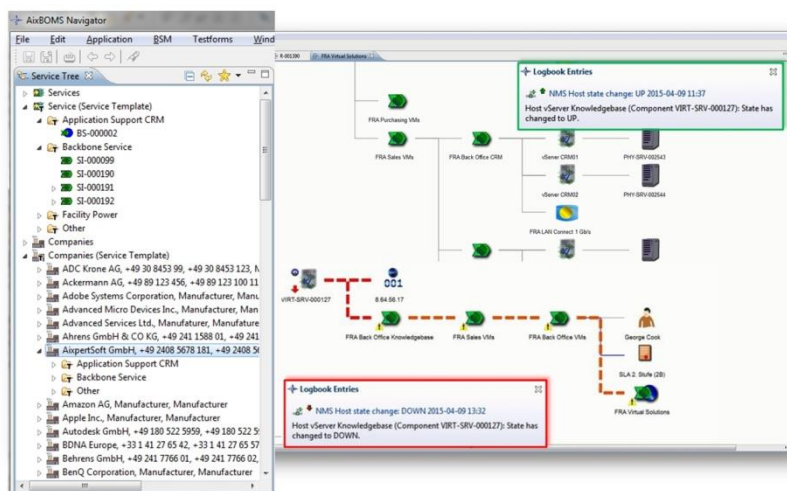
AixBOMS Navigator

File Edit Application BSM Testforms Wind

Service Tree

Services
Service (Service Template)
Application Support CRM
BS-000002
Backbone Service
SI-000099
SI-000190
SI-000191
SI-000192
Facility Power
Other
Companies
Companies (Service Template)
ADC Krone AG, +49 30 8453 99, +49 30 8453 123, N
Ackermann AG, +49 89 123 456, +49 89 123 100 11
Adobe Systems Corporation, Manufacturer, Manu
Advanced Micro Devices Inc., Manufacturer, Man
Advanced Services Ltd., Manufaturer, Manufacture
Ahrens GmbH & CO KG, +49 241 1588 01, +49 241
AixpertSoft GmbH, +49 2408 5678 181, +49 2408 5
Application Support CRM
Backbone Service
Other
Amazon AG, Manufacturer, Manufacturer
Apple Inc., Manufacturer, Manufacturer
Autodesk GmbH, +49 180 522 5959, +49 180 522 5
BDNA Europe, +33 1 41 27 65 42, +33 1 41 27 65 57
Behrens GmbH, +49 241 7766 01, +49 241 7766 02,
BenQ Corporation, Manufacturer, Manufacturer

FRA Virtual Solutions

FRA Purchasing VMs
FRA Sales VMs
FRA Back Office CRM
vServer CRM01
PHY-SRV-002543
vServer CRM02
PHY-SRV-002544
FRA LAN Connect 1 Gb/s

Logbook Entries
NMS Host state change: UP 2015-04-09 11:37
Host vServer Knowledgebase (Component VIRT-SRV-000127): State has changed to UP.

001
8.64.56.17
VIRT-SRV-000127
FRA Back Office Knowledgebase
FRA Sales VMs
FRA Back Office VMs
George Cook
SLA 2. Stufe (2B)
FRA Virtual Solutions

Logbook Entries
NMS Host state change: DOWN 2015-04-09 13:32
Host vServer Knowledgebase (Component VIRT-SRV-000127): State has changed to DOWN.